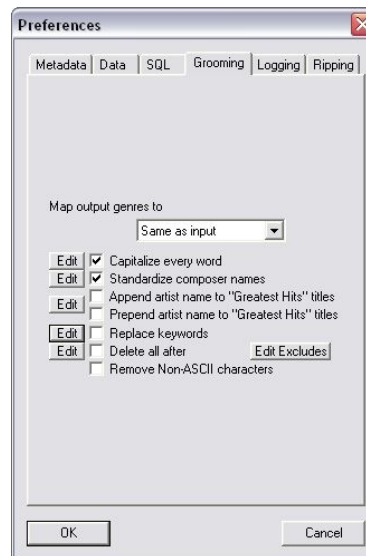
Preferences

Metadata | Data | SQL | Grooming | Logging | Ripping

Map output genres to

Same as input

Edit ☑ Capitalize every word
Edit ☑ Standardize composer names
Edit ☐ Append artist name to "Greatest Hits" titles
☐ Prepend artist name to "Greatest Hits" titles
Edit ☐ Replace keywords
Edit ☐ Delete all after Edit Excludes
☐ Remove Non-ASCII characters

OK Cancel